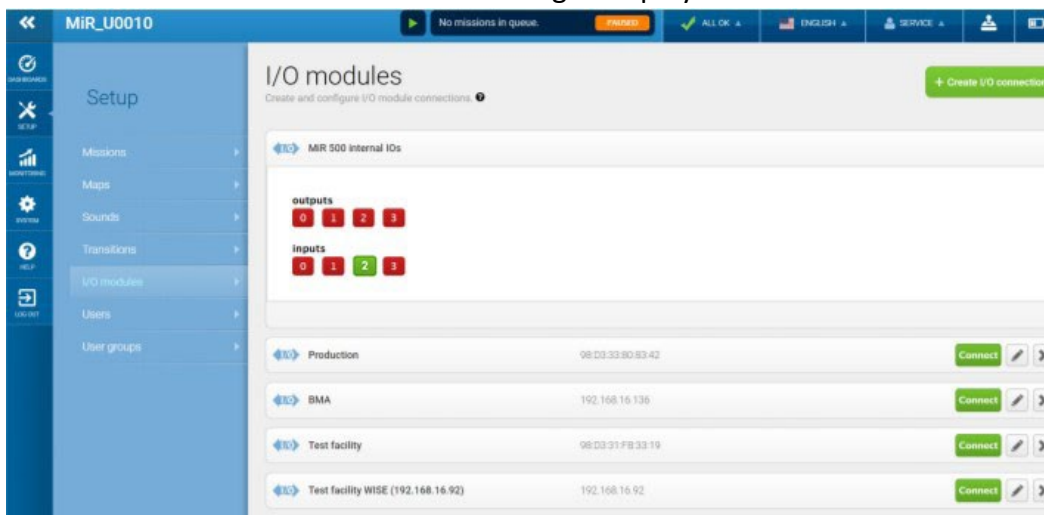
MiR_U0010

No missions in queue. PAUSED ALL OK ENGLISH SERVICE

DASHBOARDS
SETUP
MONITORING
SYSTEM
HELP
LOG OUT

Setup

Missions
Maps
Sounds
Transitions
I/O modules
Users
User groups

I/O modules
Create and configure I/O module connections.

+ Create I/O connection

MiR 500 internal IOs

outputs
0 1 2 3

inputs
0 1 2 3

Production 98:D3:33:80:83:42 Connect

BMA 192.168.16.136 Connect

Test facility 98:D3:31:FB:33:19 Connect

Test facility WISE (192.168.16.92) 192.168.16.92 Connect